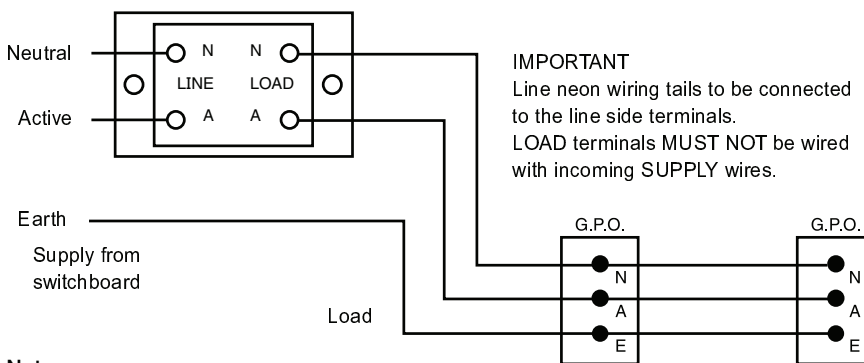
Neutral
Active
N
LINE
A
N
LOAD
A

IMPORTANT
Line neon wiring tails to be connected to the line side terminals.
LOAD terminals MUST NOT be wired with incoming SUPPLY wires.

Earth
Supply from switchboard

Load

G.P.O.
N
A
E

G.P.O.
N
A
E

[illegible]